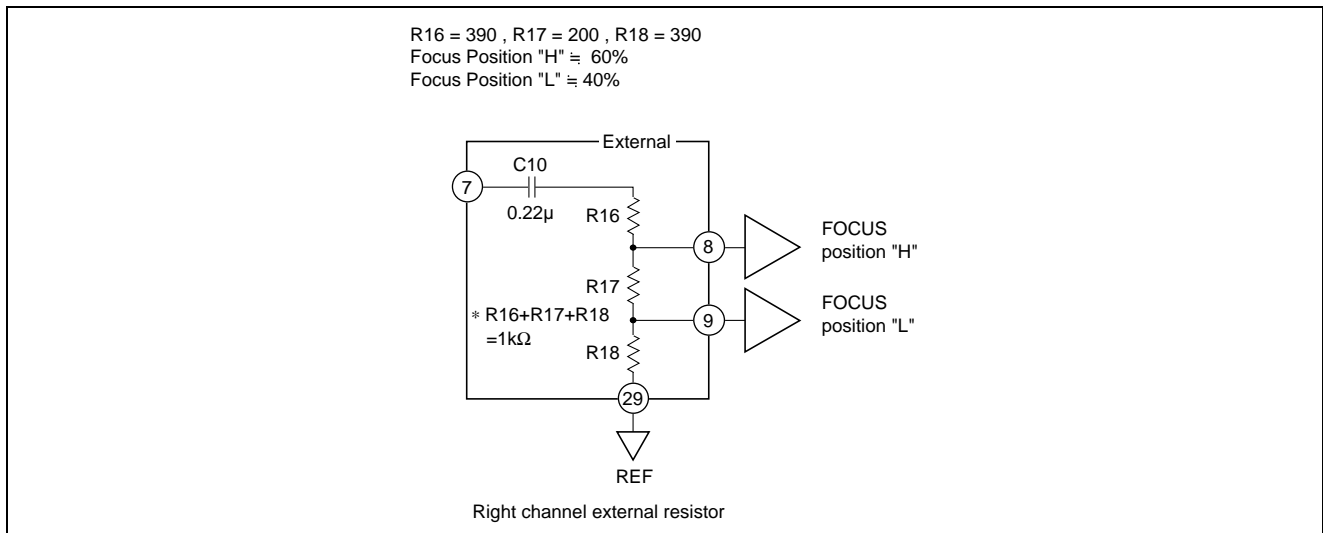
R16 = 390 , R17 = 200 , R18 = 390
Focus Position "H" ≒ 60%
Focus Position "L" ≒ 40%

External

7

C10

0.22μ

R16

8

FOCUS
position "H"

R17

9

FOCUS
position "L"

∗ R16+R17+R18
=1kΩ

R18

29

REF

Right channel external resistor